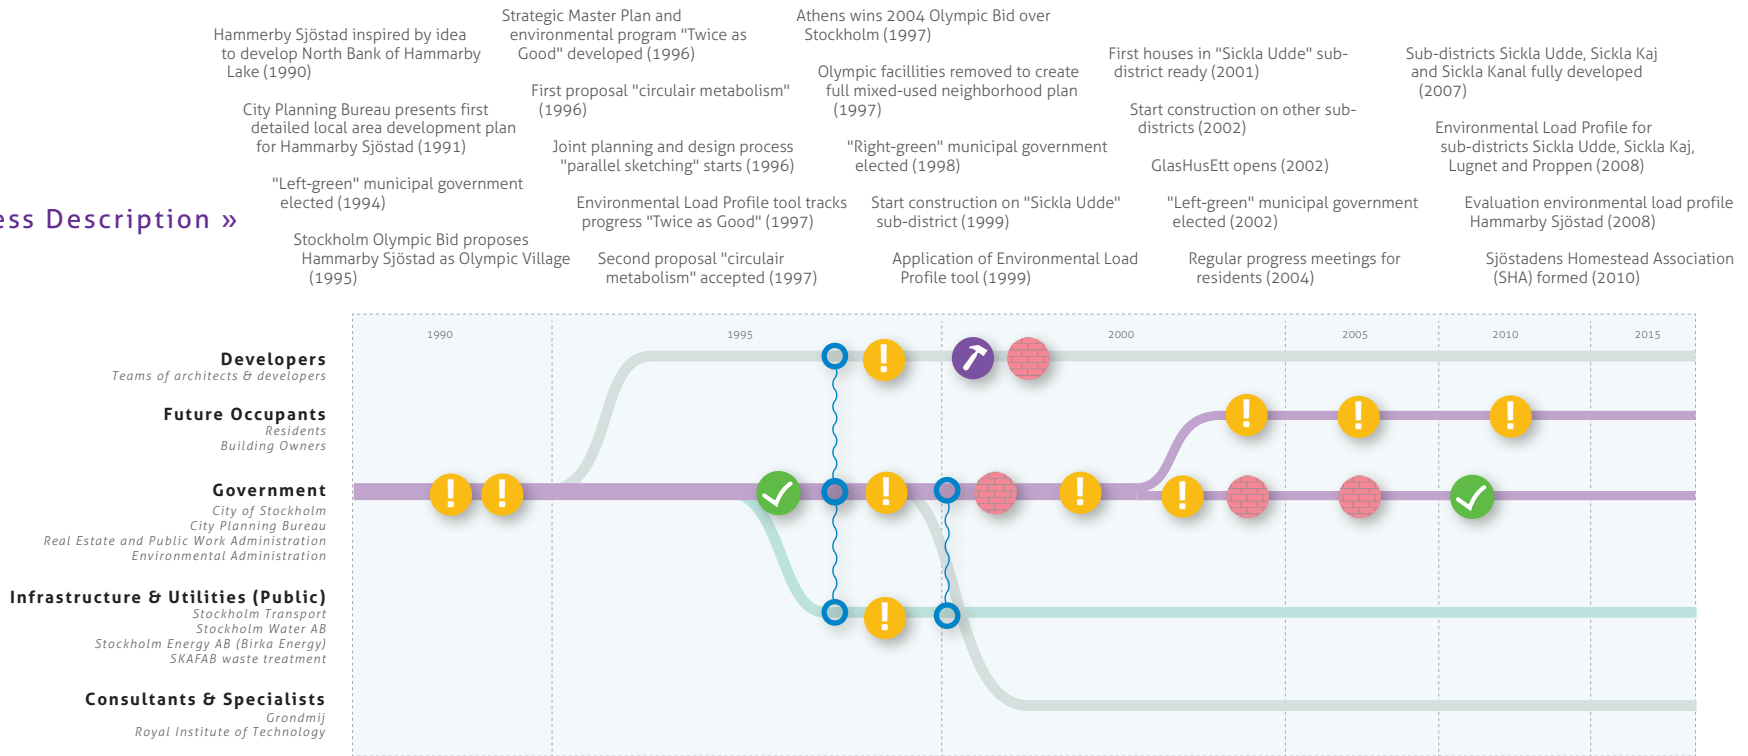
ess Description »

Hammerby Sjöstad inspired by idea to develop North Bank of Hammarby Lake (1990)

City Planning Bureau presents first detailed local area development plan for Hammarby Sjöstad (1991)

"Left-green" municipal government elected (1994)

Stockholm Olympic Bid proposes Hammarby Sjöstad as Olympic Village (1995)

Strategic Master Plan and environmental program "Twice as Good" developed (1996)

First proposal "circulair metabolism" (1996)

Joint planning and design process "parallel sketching" starts (1996)

Environmental Load Profile tool tracks progress "Twice as Good" (1997)

Second proposal "circulair metabolism" accepted (1997)

Athens wins 2004 Olympic Bid over Stockholm (1997)

Olympic facillities removed to create full mixed-used neighborhood plan (1997)

"Right-green" municipal government elected (1998)

Start construction on "Sickla Udde" sub-district (1999)

Application of Environmental Load Profile tool (1999)

First houses in "Sickla Udde" sub-district ready (2001)

Start construction on other sub-districts (2002)

GlasHusEtt opens (2002)

"Left-green" municipal government elected (2002)

Regular progress meetings for residents (2004)

Sub-districts Sickla Udde, Sickla Kaj and Sickla Kanal fully developed (2007)

Environmental Load Profile for sub-districts Sickla Udde, Sickla Kaj, Lugnet and Proppen (2008)

Evaluation environmental load profile Hammarby Sjöstad (2008)

Sjöstadens Homestead Association (SHA) formed (2010)

1990 1995 2000 2005 2010 2015

Developers
Teams of architects & developers

Future Occupants
Residents
Building Owners

Government
City of Stockholm
City Planning Bureau
Real Estate and Public Work Administration
Environmental Administration

Infrastructure & Utilities (Public)
Stockholm Transport
Stockholm Water AB
Stockholm Energy AB (Birka Energy)
SKAFAB waste treatment

Consultants & Specialists
Grondmij
Royal Institute of Technology